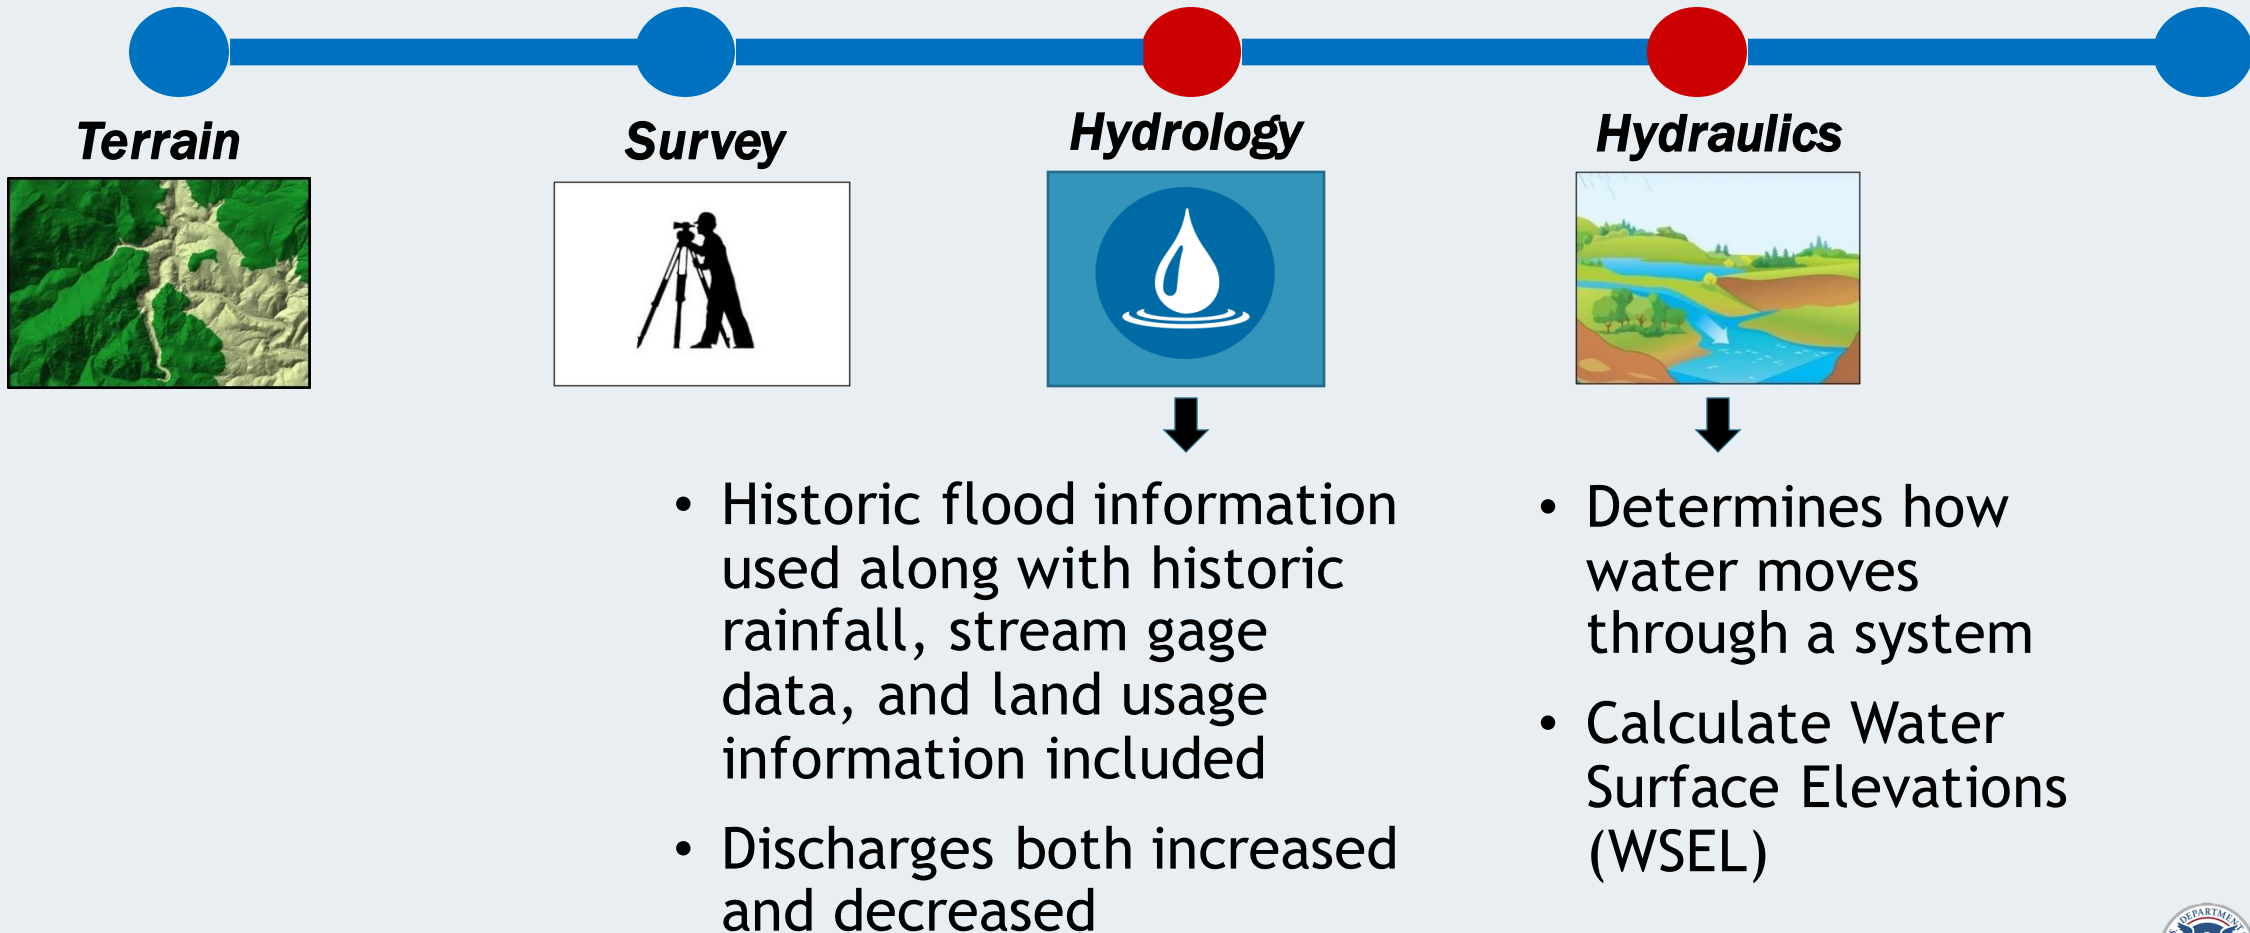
Terrain

Survey

Hydrology

Hydraulics

• Historic flood information used along with historic rainfall, stream gage data, and land usage information included

• Discharges both increased and decreased

• Determines how water moves through a system

• Calculate Water Surface Elevations (WSEL)

DEPARTMENT